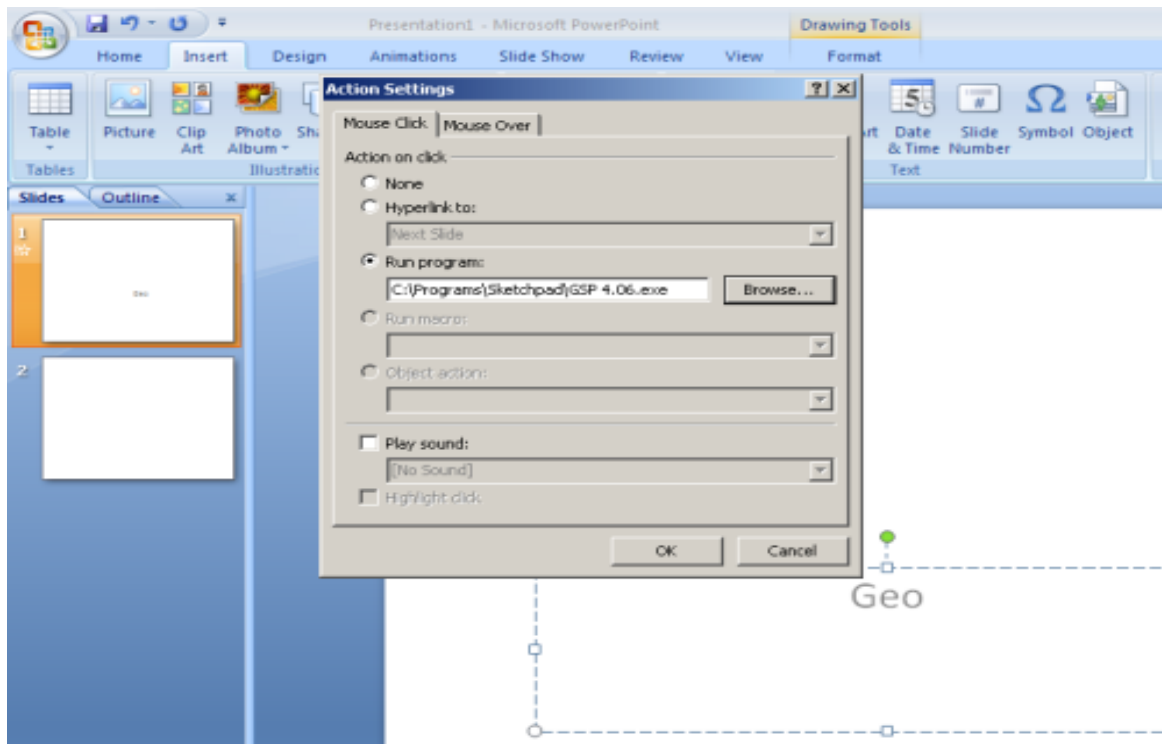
Presentation1 - Microsoft PowerPoint
Drawing Tools
Home Insert Design Animations Slide Show Review View Format
Table
Tables
Picture Clip Art Photo Album Sh
Illustratio
rt Date & Time Slide Number Symbol Object
Text
Slides Outline ×
1
Geo
2
Action Settings
? ×
Mouse Click Mouse Over
Action on click
None
Hyperlink to:
Next Slide
Run program:
C:\Programs\Sketchpad\GSP 4.06.exe
Browse...
Run macro:
Object action:
Play sound:
[No Sound]
Highlight click
OK Cancel
Geo